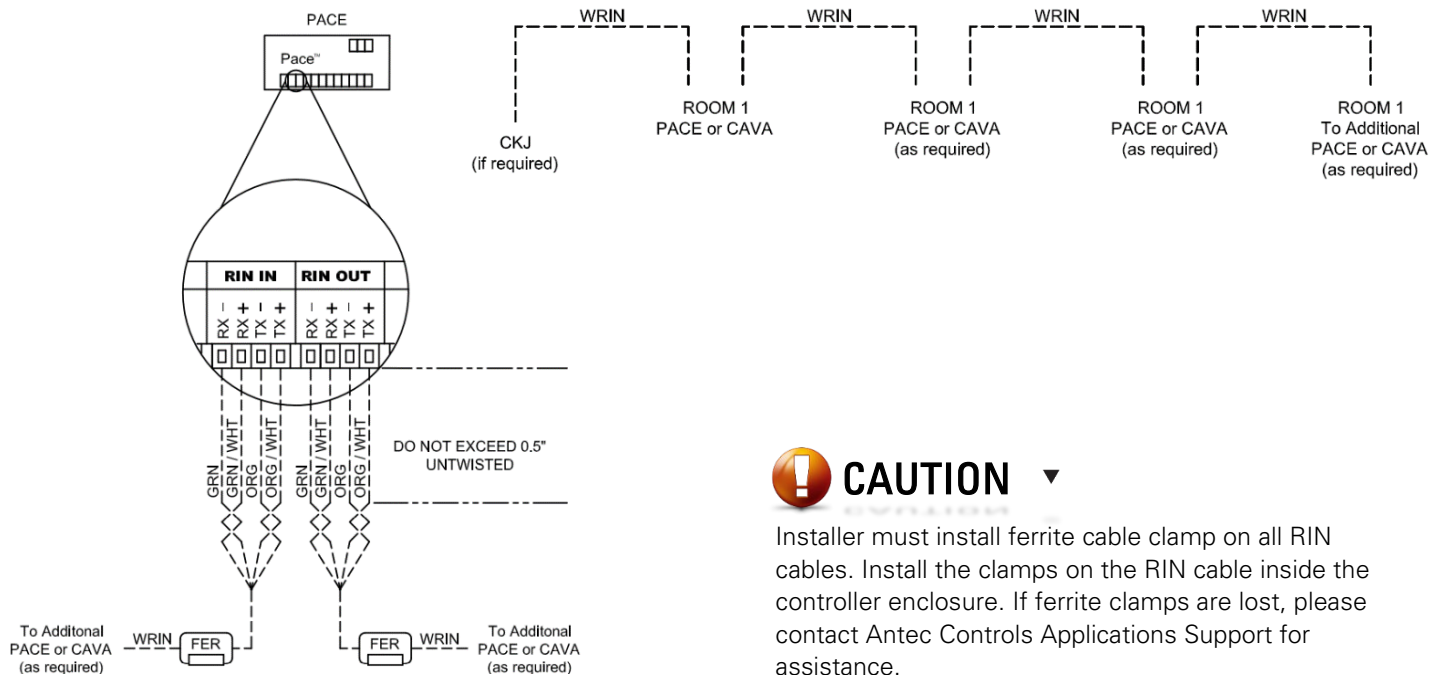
PACE

Pace™

RIN IN

RIN OUT

RX – RX + TX – TX +

RX – RX + TX – TX +

GRN GRN / WHT ORG ORG / WHT

GRN GRN / WHT ORG ORG / WHT

DO NOT EXCEED 0.5" UNTWISTED

To Additonal PACE or CAVA (as required)

WRIN

FER

FER

WRIN

To Additonal PACE or CAVA (as required)

WRIN

WRIN

WRIN

WRIN

CKJ (if required)

ROOM 1 PACE or CAVA

ROOM 1 PACE or CAVA (as required)

ROOM 1 PACE or CAVA (as required)

ROOM 1 To Additional PACE or CAVA (as required)

CAUTION

Installer must install ferrite cable clamp on all RIN cables. Install the clamps on the RIN cable inside the controller enclosure. If ferrite clamps are lost, please contact Antec Controls Applications Support for assistance.